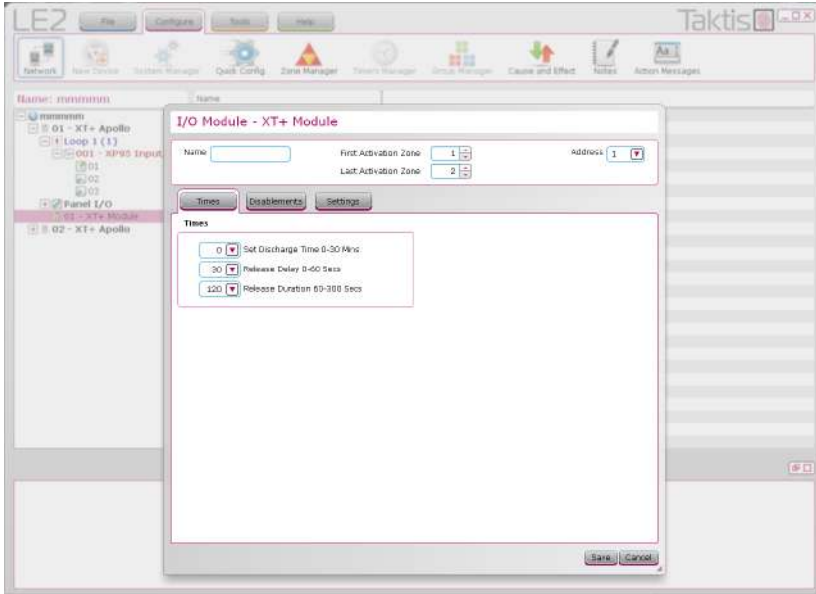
LE2 File Configure Tools Help Taktis

Network New Device System Manager Quick Config Zone Manager Timers Manager Group Manager Cause and Effect Notes Action Messages

Name: mmmmm Name

mmmmm
01 - XT+ Apollo
Loop 1 (1)
001 - XP95 Input
01
02
03
Panel I/O
01 - XT+ Module
02 - XT+ Apollo

I/O Module - XT+ Module

Name First Activation Zone 1 Last Activation Zone 2 Address 1

Times Disablements Settings

Times

0 Set Discharge Time 0-30 Mins
30 Release Delay 0-60 Secs
120 Release Duration 60-300 Secs

Save Cancel